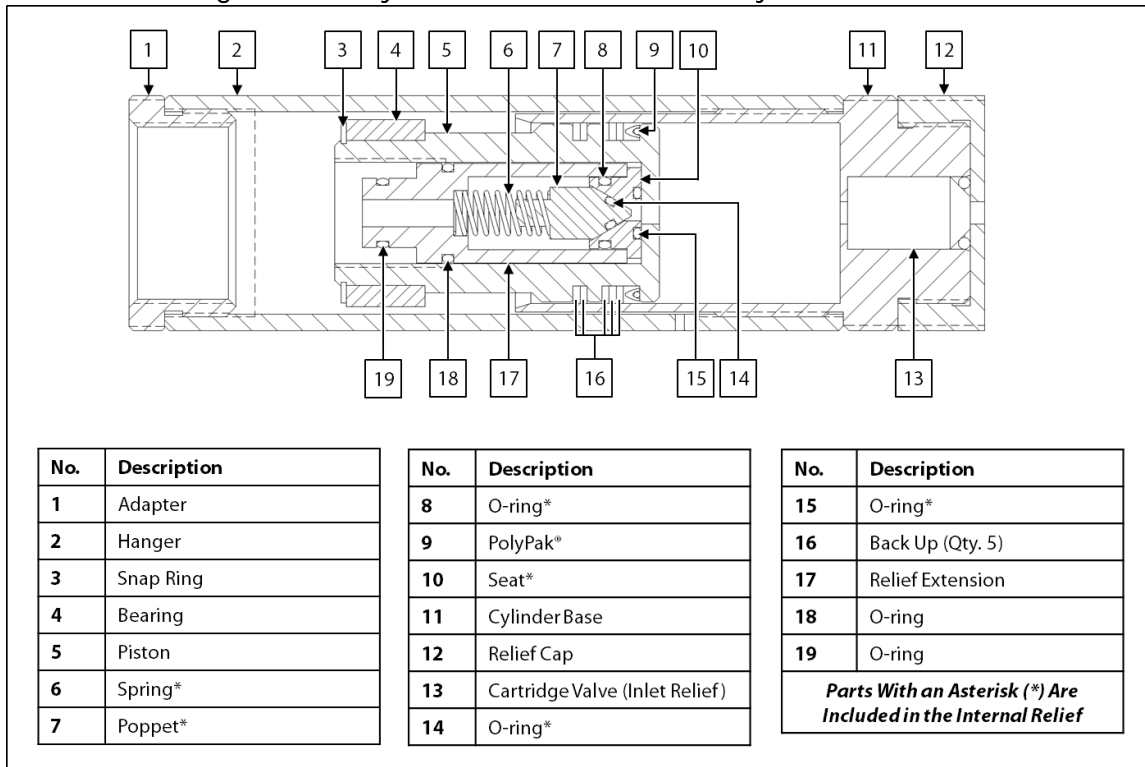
1 2 3 4 5 6 7 8 9 10 11 12

19 18 17 16 15 14 13

| No. | Description |
|---|---|
| 1 | Adapter |
| 2 | Hanger |
| 3 | Snap Ring |
| 4 | Bearing |
| 5 | Piston |
| 6 | Spring* |
| 7 | Poppet* |

| No. | Description |
|---|---|
| 8 | O-ring* |
| 9 | PolyPak® |
| 10 | Seat* |
| 11 | Cylinder Base |
| 12 | Relief Cap |
| 13 | Cartridge Valve (Inlet Relief) |
| 14 | O-ring* |

| No. | Description |
|---|---|
| 15 | O-ring* |
| 16 | Back Up (Qty. 5) |
| 17 | Relief Extension |
| 18 | O-ring |
| 19 | O-ring |
| Parts With an Asterisk (*) Are Included in the Internal Relief | |